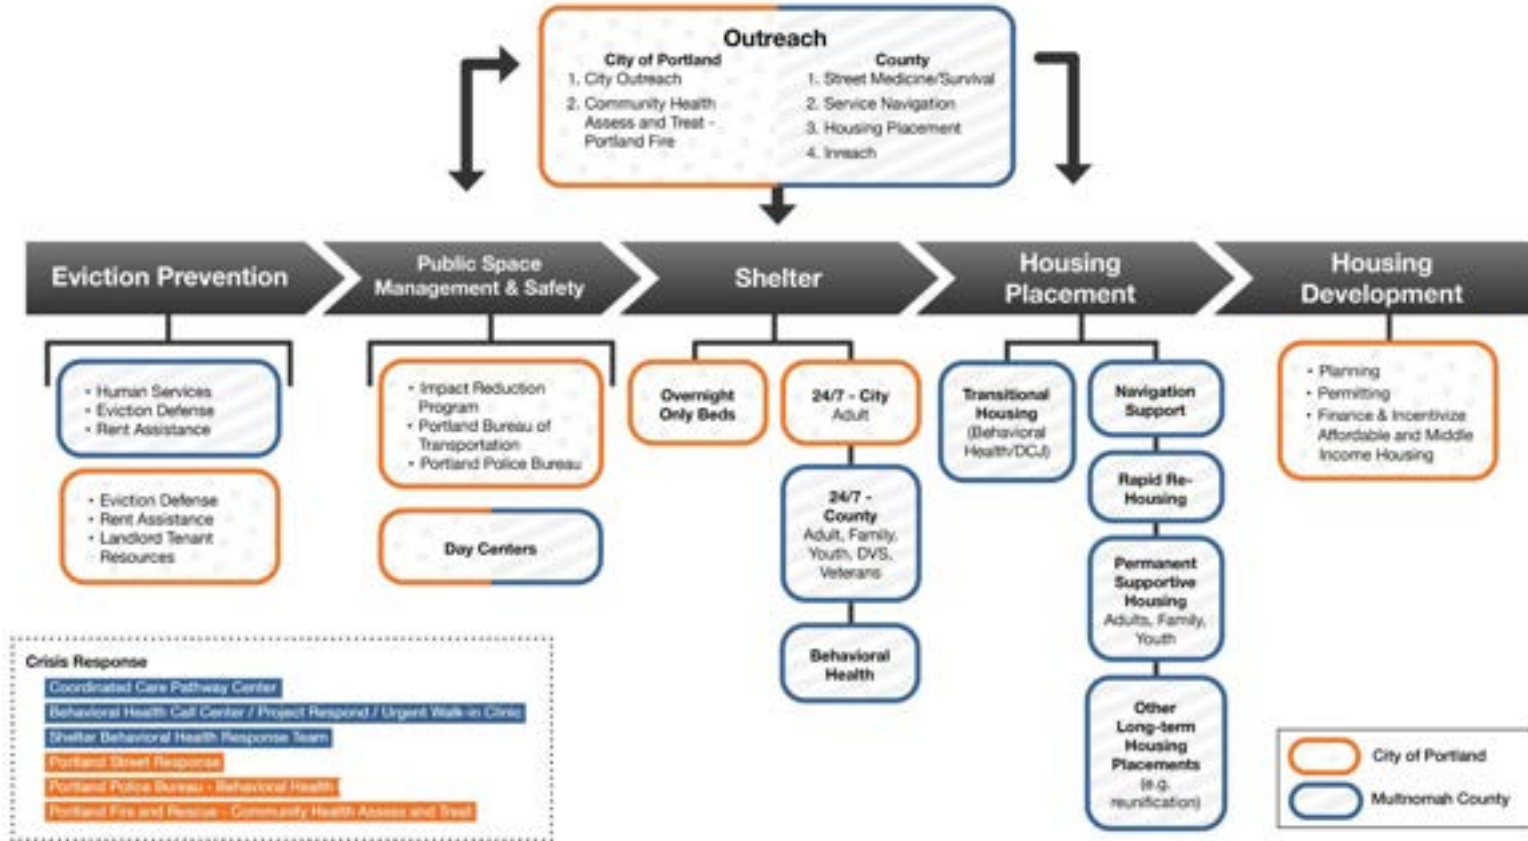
Outreach

City of Portland
1. City Outreach
2. Community Health Assess and Treat - Portland Fire

County
1. Street Medicine/Survival
2. Service Navigation
3. Housing Placement
4. Inreach

Eviction Prevention

Public Space Management & Safety

Shelter

Housing Placement

Housing Development

• Human Services
• Eviction Defense
• Rent Assistance

• Eviction Defense
• Rent Assistance
• Landlord Tenant Resources

• Impact Reduction Program
• Portland Bureau of Transportation
• Portland Police Bureau

Day Centers

Overnight Only Beds

24/7 - City Adult

24/7 - County Adult, Family, Youth, DVS, Veterans

Behavioral Health

Transitional Housing (Behavioral Health/DCJ)

Navigation Support

Rapid Re-Housing

Permanent Supportive Housing Adults, Family, Youth

Other Long-term Housing Placements (e.g. reunification)

• Planning
• Permitting
• Finance & Incentivize Affordable and Middle Income Housing

Crisis Response
Coordinated Care Pathway Center
Behavioral Health Call Center / Project Respond / Urgent Walk-in Clinic
Shelter Behavioral Health Response Team
Portland Street Response
Portland Police Bureau - Behavioral Health
Portland Fire and Rescue - Community Health Assess and Treat

City of Portland
Multnomah County